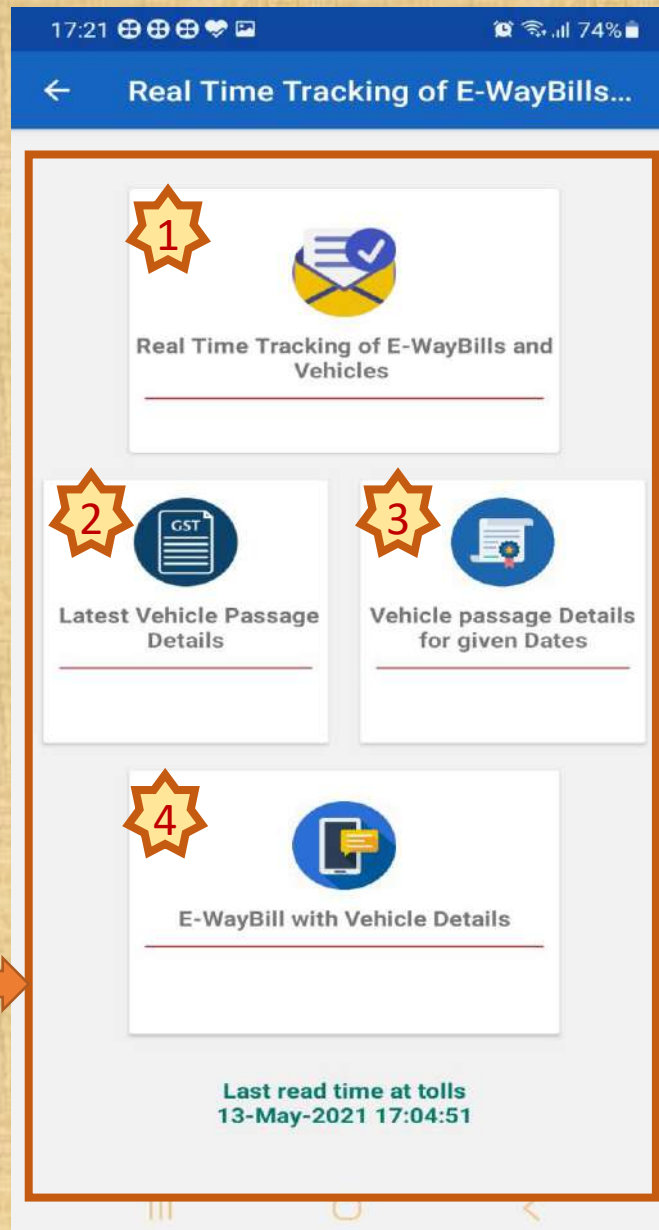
17:21 74%

←

Real Time Tracking of E-WayBills...

1

Real Time Tracking of E-WayBills and Vehicles

2

GST

Latest Vehicle Passage Details

3

Vehicle passage Details for given Dates

4

E-WayBill with Vehicle Details

Last read time at tolls
13-May-2021 17:04:51